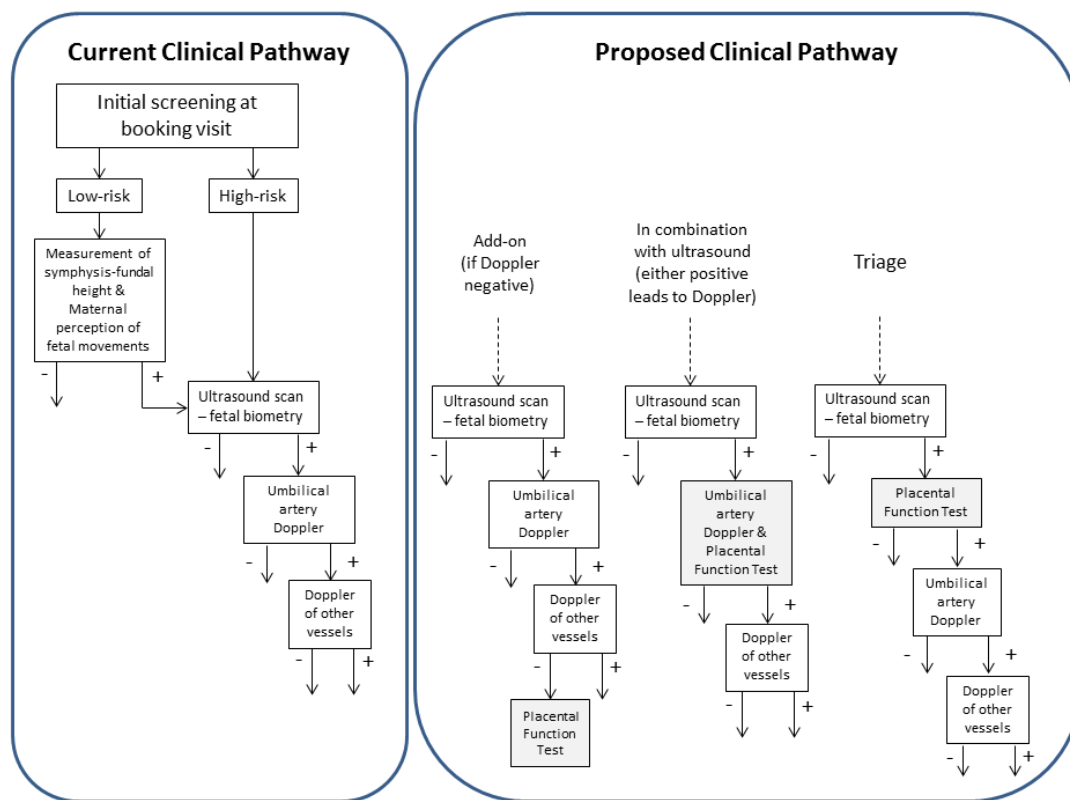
Current Clinical Pathway

Initial screening at booking visit

Low-risk

High-risk

Measurement of symphysis-fundal height & Maternal perception of fetal movements

-

+

Ultrasound scan – fetal biometry

-

+

Umbilical artery Doppler

-

+

Doppler of other vessels

-

+

Proposed Clinical Pathway

Add-on (if Doppler negative)

In combination with ultrasound (either positive leads to Doppler)

Triage

Ultrasound scan – fetal biometry

-

+

Umbilical artery Doppler

-

+

Doppler of other vessels

-

+

Placental Function Test

Ultrasound scan – fetal biometry

-

+

Umbilical artery Doppler & Placental Function Test

-

+

Doppler of other vessels

-

+

Ultrasound scan – fetal biometry

-

+

Placental Function Test

-

+

Umbilical artery Doppler

-

+

Doppler of other vessels

-

+